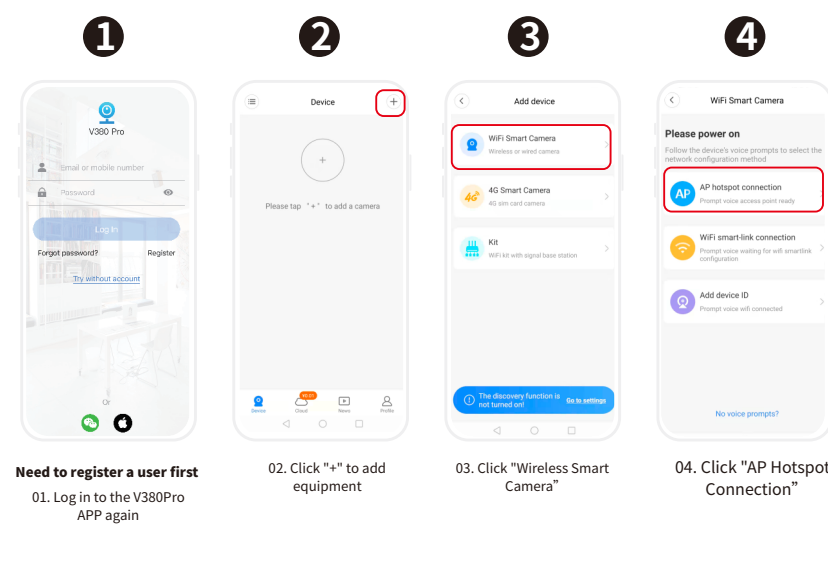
1

V380 Pro

Email or mobile number

Password

Log in

Forgot password?

Register

Try without account

Or

Need to register a user first

01. Log in to the V380Pro APP again

2

Device

+

+

Please tap "+" to add a camera

Device

Cloud

News

Profile

02. Click "+" to add equipment

3

Add device

WiFi Smart Camera

Wireless or wired camera

4G Smart Camera

4G sim card camera

Kit

WiFi kit with signal base station

The discovery function is not turned on!

Go to settings

03. Click "Wireless Smart Camera"

4

WiFi Smart Camera

Please power on

Follow the device's voice prompts to select the network configuration method

AP

AP hotspot connection

Prompt voice access point ready

WiFi smart-link connection

Prompt voice waiting for wifi smartlink configuration

Add device ID

Prompt voice wifi connected

No voice prompts?

04. Click "AP Hotspot Connection"